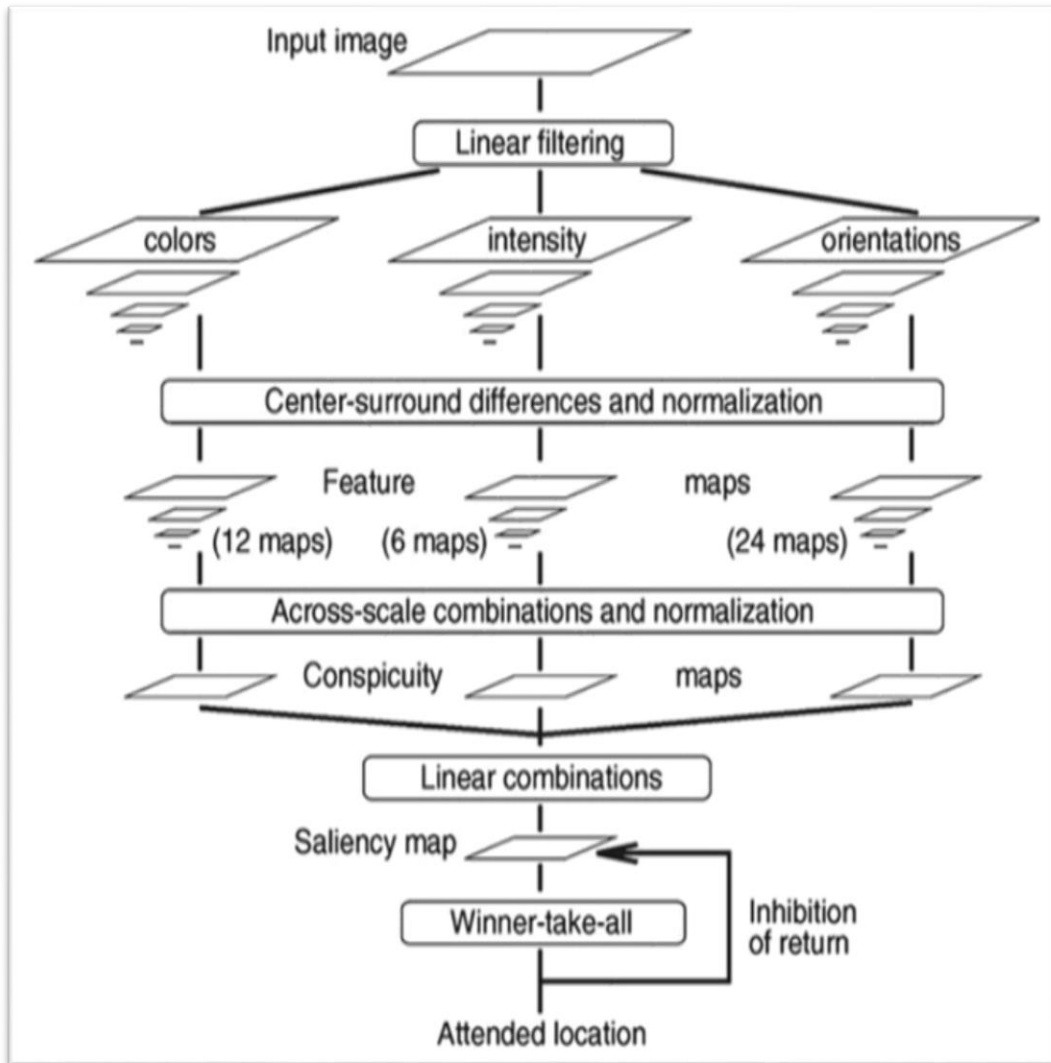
Input image

Linear filtering

colors

intensity

orientations

Center-surround differences and normalization

Feature

maps

(12 maps)

(6 maps)

(24 maps)

Across-scale combinations and normalization

Conspicuity

maps

Linear combinations

Saliency map

Winner-take-all

Inhibition of return

Attended location